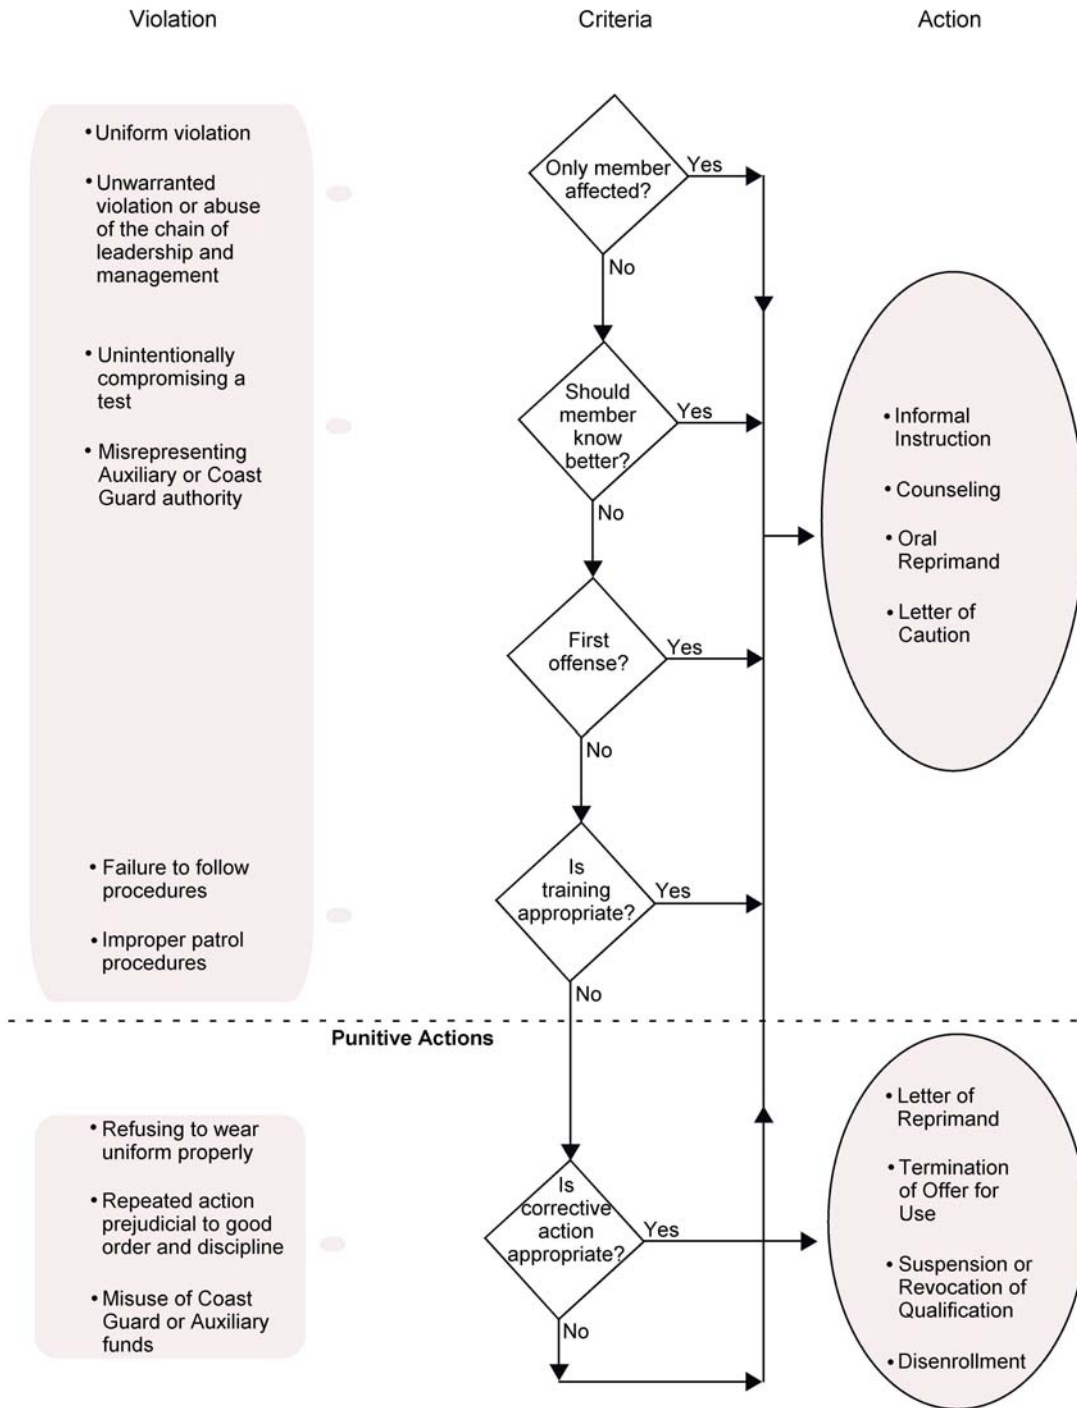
Violation

Criteria

Action

• Uniform violation

• Unwarranted violation or abuse of the chain of leadership and management

• Unintentionally compromising a test

• Misrepresenting Auxiliary or Coast Guard authority

• Failure to follow procedures

• Improper patrol procedures

Only member affected?

Yes

No

Should member know better?

Yes

No

First offense?

Yes

No

Is training appropriate?

Yes

No

• Informal Instruction

• Counseling

• Oral Reprimand

• Letter of Caution

Punitive Actions

• Refusing to wear uniform properly

• Repeated action prejudicial to good order and discipline

• Misuse of Coast Guard or Auxiliary funds

Is corrective action appropriate?

Yes

No

• Letter of Reprimand

• Termination of Offer for Use

• Suspension or Revocation of Qualification

• Disenrollment